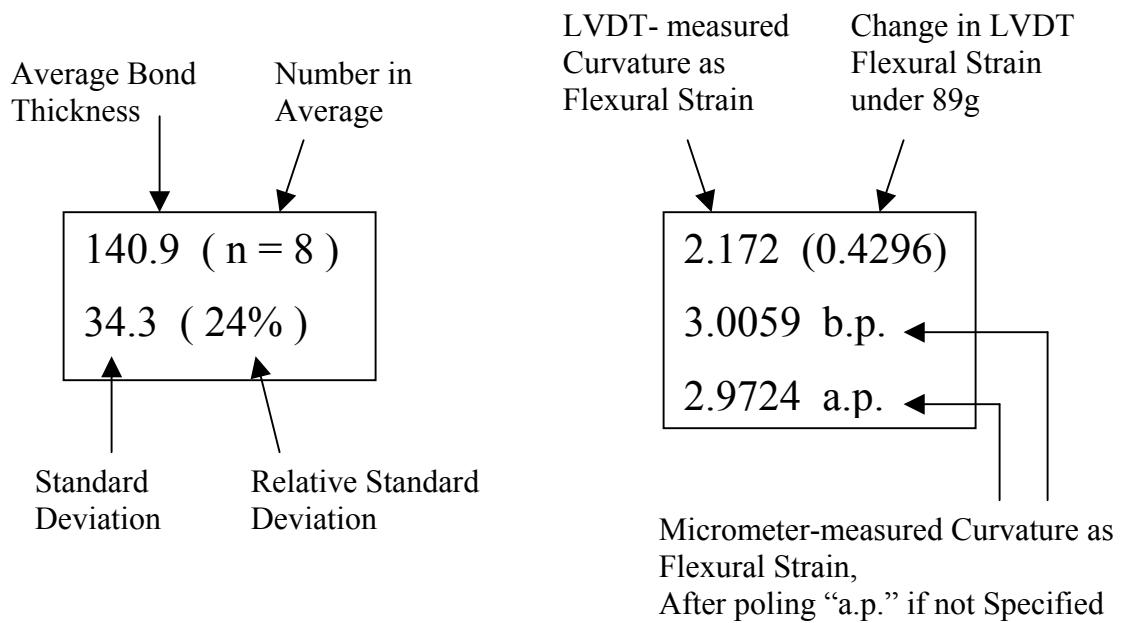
Average Bond Thickness

Number in Average

140.9 ( n = 8 )
34.3 ( 24% )

Standard Deviation

Relative Standard Deviation

LVDT- measured Curvature as Flexural Strain

Change in LVDT Flexural Strain under 89g

2.172 (0.4296)
3.0059 b.p.
2.9724 a.p.

Micrometer-measured Curvature as Flexural Strain,
After poling "a.p." if not Specified